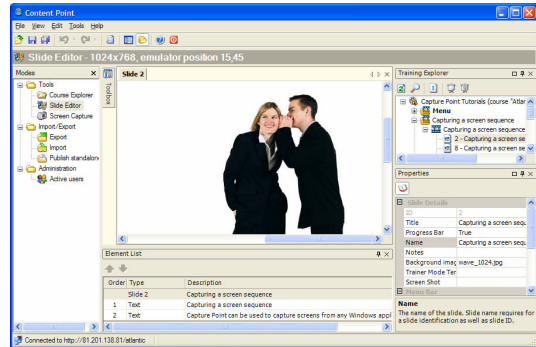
Content Point

File View Edit Tools Help

Slide Editor - 1024x768, emulator position 15,45

Modes

Tools
Course Explorer
Slide Editor
Screen Capture
Import/Export
Export
Import
Publish standalone
Administration
Active users

Toolbox

Slide 2

Training Explorer

Capture Point Tutorials (course "Atlan
Menu
Capturing a screen sequence
Capturing a screen sequence
2 - Capturing a screen seq
8 - Capturing a screen se

Properties

Slide Details
ID 2
Title Capturing a screen sequ
Progress Bar True
Name Capturing a screen sequ
Notes
Background imag wave_1024.jpg
Trainer Mode Ter
Screen Shot
Menu Bar

Name
The name of the slide. Slide name requires for a slide identification as well as slide ID.

Element List

| Order | Type | Description |
|---|---|---|
| | Slide 2 | Capturing a screen sequence |
| 1 | Text | Capturing a screen sequence |
| 2 | Text | Capture Point can be used to capture screens from any Windows appl |

Connected to http://81.201.138.81/atlantic